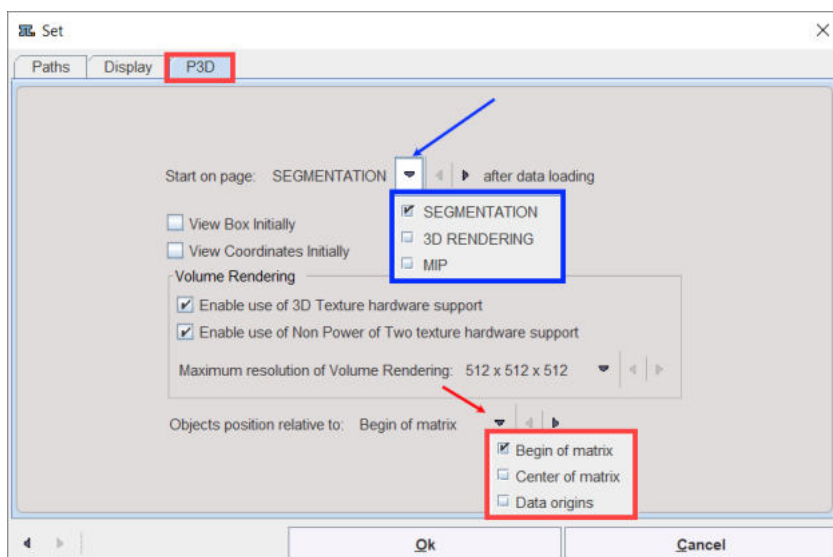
Set

Paths | Display | P3D

Start on page: SEGMENTATION after data loading

SEGMENTATION
3D RENDERING
MIP

View Box Initially
View Coordinates Initially

Volume Rendering
Enable use of 3D Texture hardware support
Enable use of Non Power of Two texture hardware support
Maximum resolution of Volume Rendering: 512 x 512 x 512

Objects position relative to: Begin of matrix

Begin of matrix
Center of matrix
Data origins

Ok
Cancel